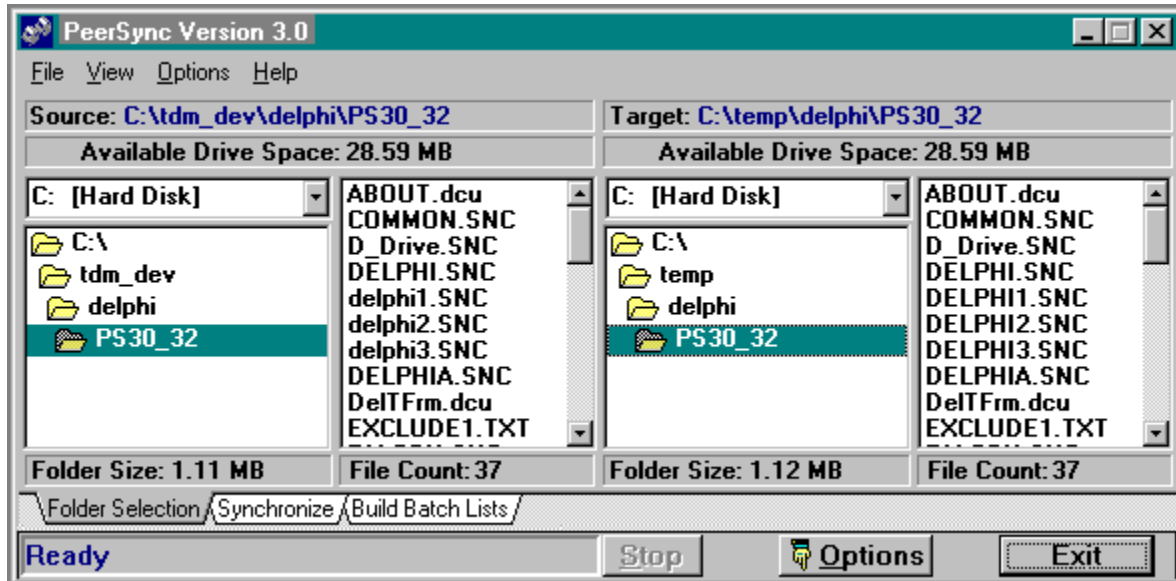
PeerSync Version 3.0

File View Options Help

Source: C:\tdm_dev\delphi\PS30_32

Available Drive Space: 28.59 MB

C: [Hard Disk]

C:\
tdm_dev
delphi
PS30_32

ABOUT.dcu
COMMON.SNC
D_Drive.SNC
DELPHI.SNC
delphi1.SNC
delphi2.SNC
delphi3.SNC
DELPHIA.SNC
DelTFrm.dcu
EXCLUDE1.TXT
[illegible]

Folder Size: 1.11 MB

File Count: 37

Target: C:\temp\delphi\PS30_32

Available Drive Space: 28.59 MB

C: [Hard Disk]

C:\
temp
delphi
PS30_32

ABOUT.dcu
COMMON.SNC
D_Drive.SNC
DELPHI.SNC
DELPHI1.SNC
DELPHI2.SNC
DELPHI3.SNC
DELPHIA.SNC
DelTFrm.dcu
EXCLUDE1.TXT
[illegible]

Folder Size: 1.12 MB

File Count: 37

Folder Selection | Synchronize | Build Batch Lists

Ready

Stop

Options

Exit